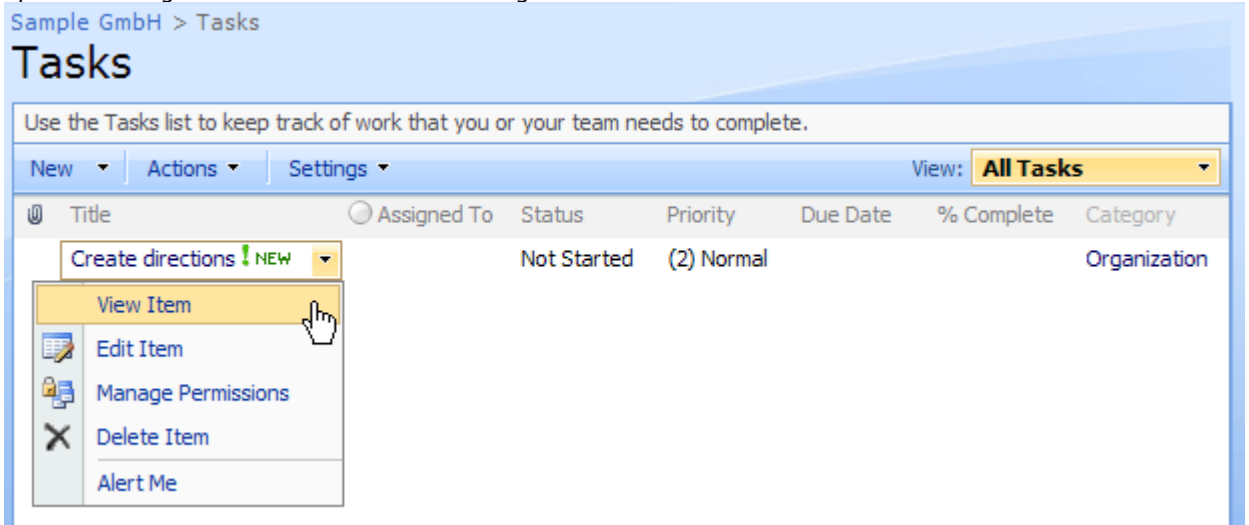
Sample GmbH > Tasks

Tasks

Use the Tasks list to keep track of work that you or your team needs to complete.

New ▾ Actions ▾ Settings ▾ View: All Tasks

| Title | Assigned To | Status | Priority | Due Date | % Complete | Category |
|---|---|---|---|---|---|---|
| Create directions ! NEW | | Not Started | (2) Normal | | | Organization |

View Item
Edit Item
Manage Permissions
Delete Item
Alert Me